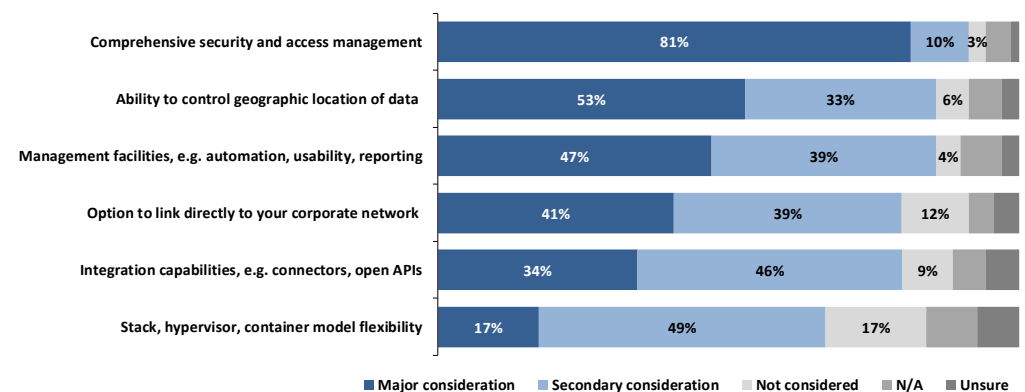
Comprehensive security and access management 81% 10% 3%

Ability to control geographic location of data 53% 33% 6%

Management facilities, e.g. automation, usability, reporting 47% 39% 4%

Option to link directly to your corporate network 41% 39% 12%

Integration capabilities, e.g. connectors, open APIs 34% 46% 9%

Stack, hypervisor, container model flexibility 17% 49% 17%

Major consideration Secondary consideration Not considered N/A Unsure